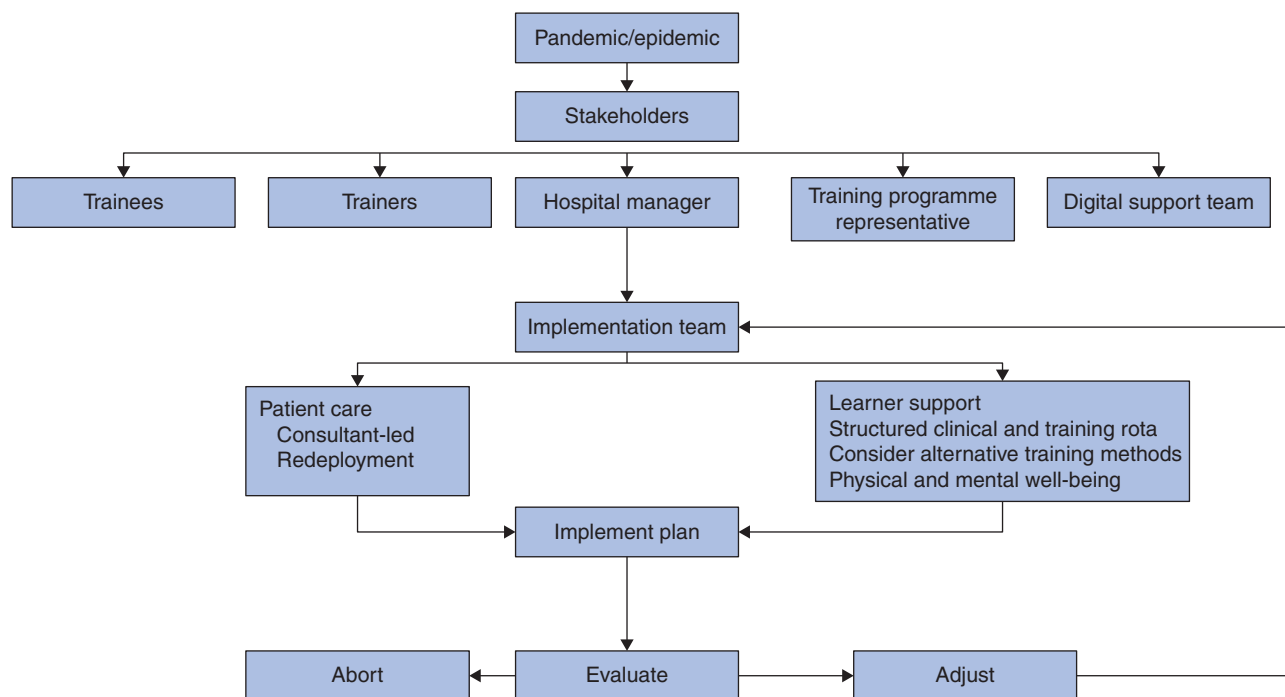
Pandemic/epidemic

Stakeholders

Trainees

Trainers

Hospital manager

Training programme representative

Digital support team

Implementation team

Patient care
Consultant-led
Redeployment

Learner support
Structured clinical and training rota
Consider alternative training methods
Physical and mental well-being

Implement plan

Abort

Evaluate

Adjust